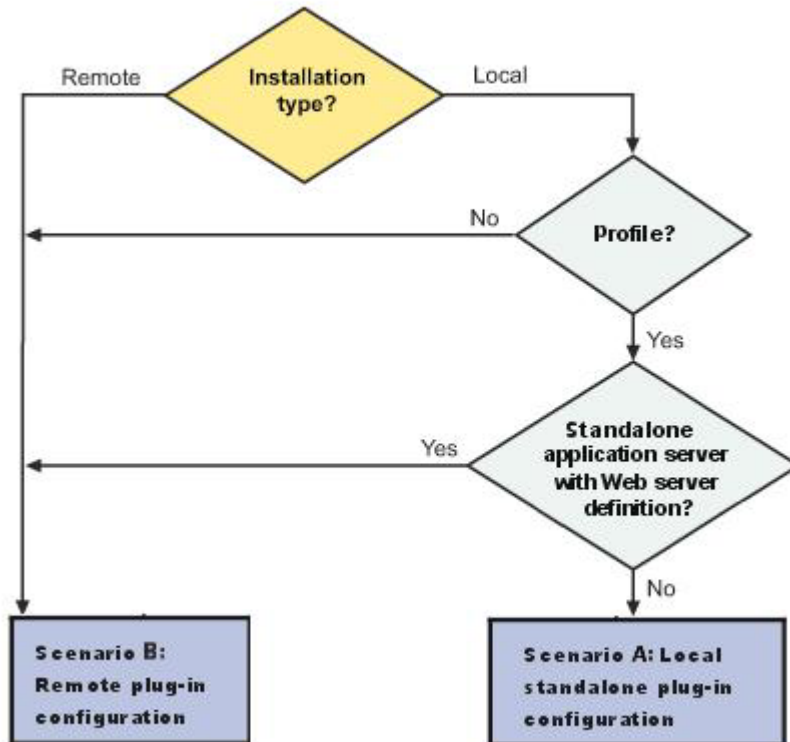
Remote

Installation type?

Local

No

Profile?

Yes

Yes

Standalone application server with Web server definition?

No

Scenario B: Remote plug-in configuration

Scenario A: Local standalone plug-in configuration